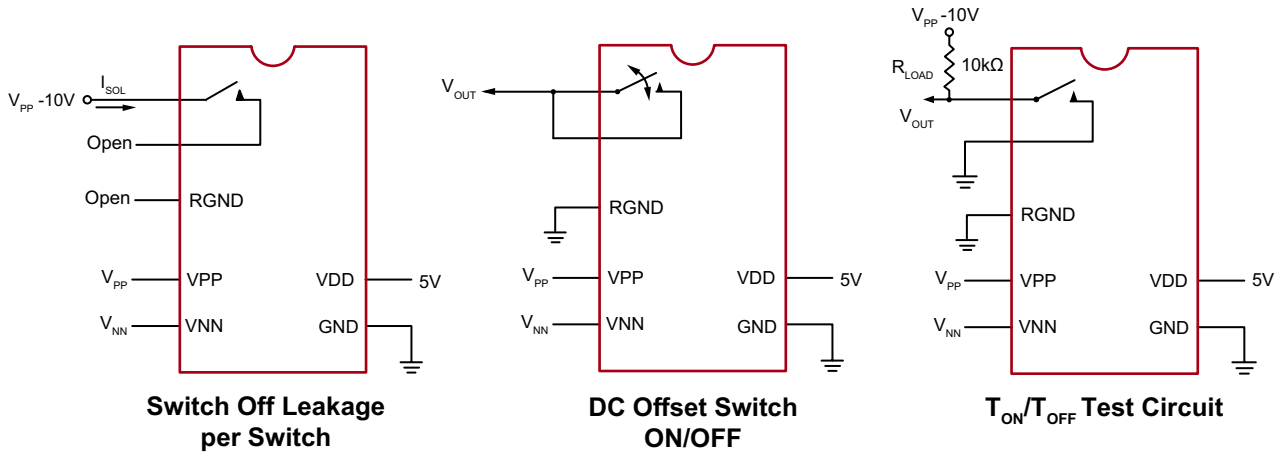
$V_{PP}$ -10V
$I_{SOL}$
Open
Open
RGND
$V_{PP}$
VPP
VDD
5V
$V_{NN}$
VNN
GND

Switch Off Leakage per Switch

$V_{OUT}$
RGND
$V_{PP}$
VPP
VDD
5V
$V_{NN}$
VNN
GND

DC Offset Switch ON/OFF

$V_{PP}$ -10V
$R_{LOAD}$
10kΩ
$V_{OUT}$
RGND
$V_{PP}$
VPP
VDD
5V
$V_{NN}$
VNN
GND

$T_{ON}/T_{OFF}$ Test Circuit